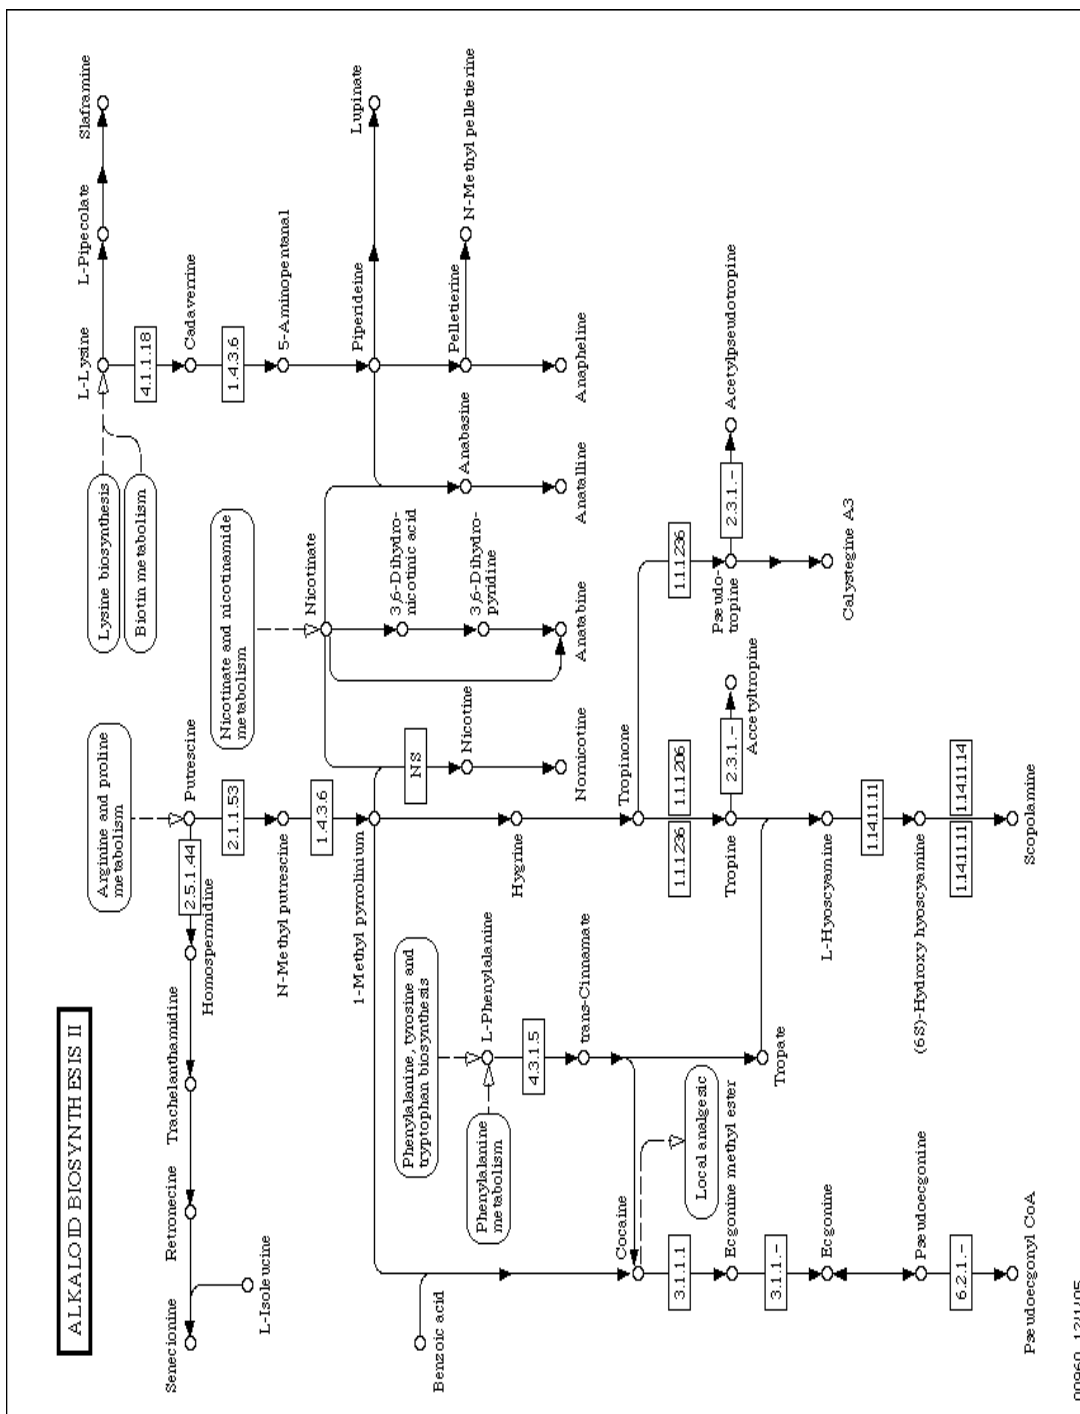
ALKALOID BIOSYNTHESIS II

Lysine biosynthesis
Biotin metabolism
L-Lysine
L-Pipecolate
Slaframine
4.1.1.18
Cadaverine
1.4.3.6
5-Aminopentanal
Piperideine
Lupinate
Pelletierine
N-Methyl pelletierine
Anapheline
Anabasine
Anatalline
Nicotinate and nicotinamide metabolism
Nicotinate
3,6-Dihydro-nicotinic acid
3,6-Dihydro-pyridine
Anatabine
Arginine and proline metabolism
Putrescine
2.5.1.44
2.1.1.53
Homospermidine
N-Methyl putrescine
1.4.3.6
1-Methyl pyrrolinium
NS
Nicotine
Nornicotine
Hygrine
Tropinone
1.1.1.236
1.1.1.206
1.1.1.236
Pseudo-tropine
2.3.1.-
Acetylpseudotropine
Calystegine A3
Tropine
2.3.1.-
Acetyltropine
L-Hyoscyamine
1.14.11.11
(6S)-Hydroxy hyoscyamine
1.14.11.14
1.14.11.11
Scopolamine
Trachelanthamidine
Retronecine
Senecionine
L-Isoleucine
Phenylalanine, tyrosine and tryptophan biosynthesis
L-Phenylalanine
Phenylalanine metabolism
4.3.1.5
trans-Cinnamate
Tropate
Local analgesic
Benzoic acid
Cocaine
3.1.1.1
Ecgonine methyl ester
3.1.1.-
Ecgonine
Pseudoecgonine
6.2.1.-
Pseudoecgonyl CoA
00960 12/1/05